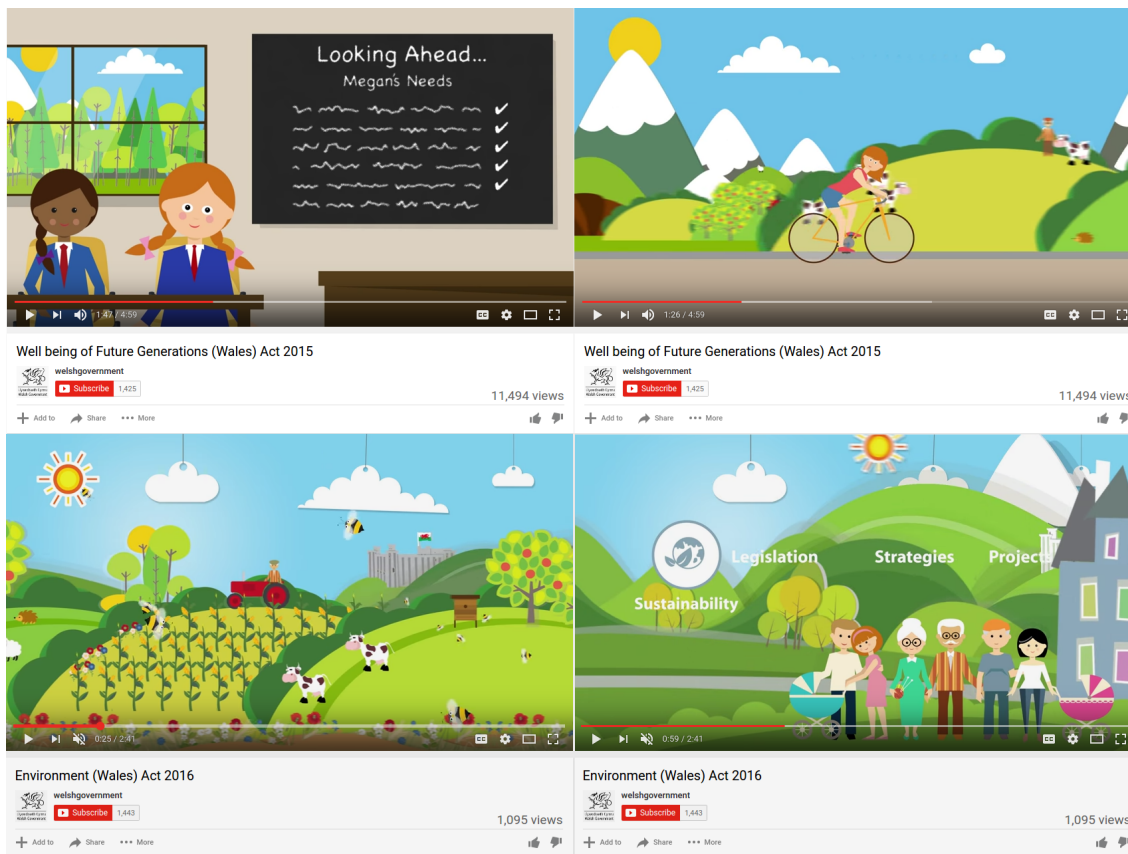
Looking Ahead...
Megan's Needs

1:47 / 4:59

Well being of Future Generations (Wales) Act 2015
welshgovernment
Llywodraeth Cymru Welsh Government
Subscribe 1,425
11,494 views
Add to Share More

1:26 / 4:59

Well being of Future Generations (Wales) Act 2015
welshgovernment
Llywodraeth Cymru Welsh Government
Subscribe 1,425
11,494 views
Add to Share More

0:25 / 2:41

Environment (Wales) Act 2016
welshgovernment
Llywodraeth Cymru Welsh Government
Subscribe 1,443
1,095 views
Add to Share More

Legislation Strategies Projects
Sustainability

0:59 / 2:41

Environment (Wales) Act 2016
welshgovernment
Llywodraeth Cymru Welsh Government
Subscribe 1,443
1,095 views
Add to Share More